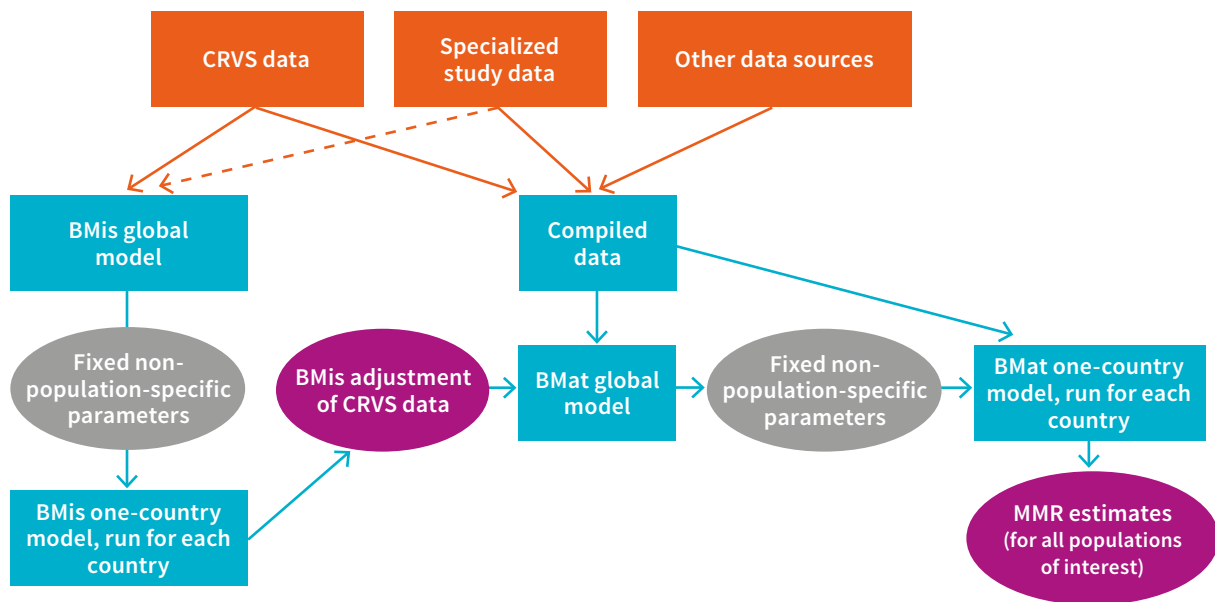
CRVS data

Specialized study data

Other data sources

BMis global model

Compiled data

Fixed non-population-specific parameters

BMis adjustment of CRVS data

BMat global model

Fixed non-population-specific parameters

BMat one-country model, run for each country

BMis one-country model, run for each country

MMR estimates (for all populations of interest)